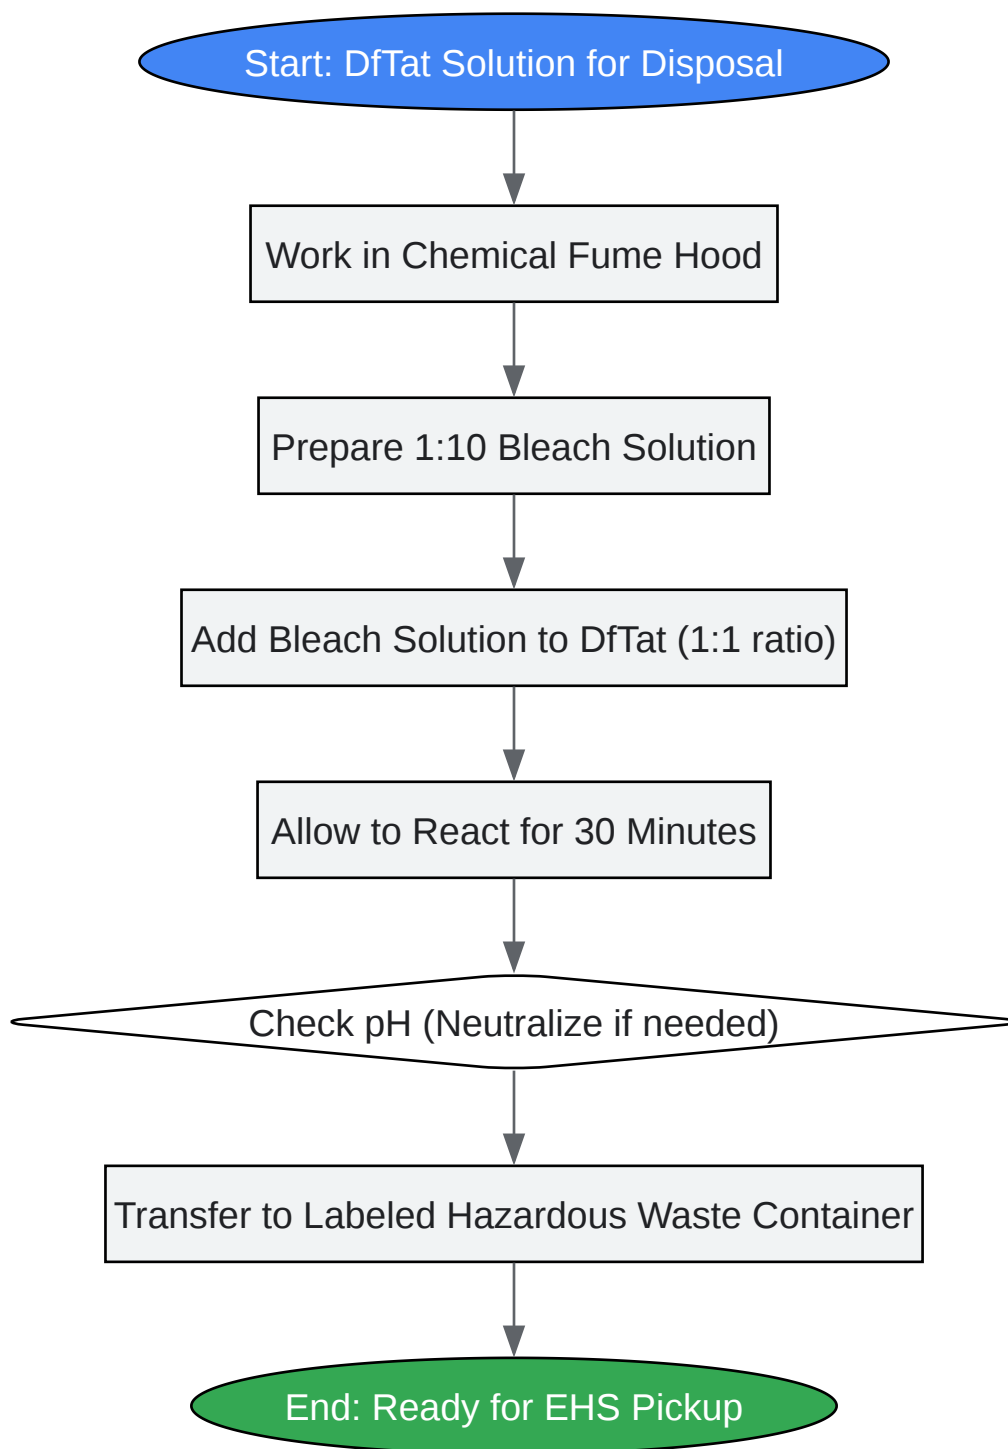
Start: DfTat Solution for Disposal

Work in Chemical Fume Hood

Prepare 1:10 Bleach Solution

Add Bleach Solution to DfTat (1:1 ratio)

Allow to React for 30 Minutes

Check pH (Neutralize if needed)

Transfer to Labeled Hazardous Waste Container

End: Ready for EHS Pickup